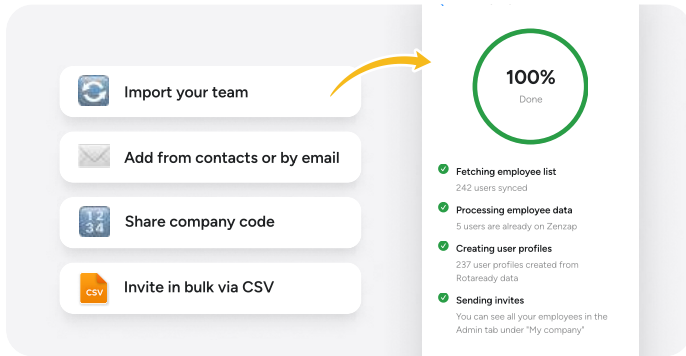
Import your team

Add from contacts or by email

1 2
3 4

Share company code

CSV

Invite in bulk via CSV

100%
Done

Fetching employee list
242 users synced

Processing employee data
5 users are already on Zenzap

Creating user profiles
237 user profiles created from Rotaready data

Sending invites
You can see all your employees in the Admin tab under "My company"